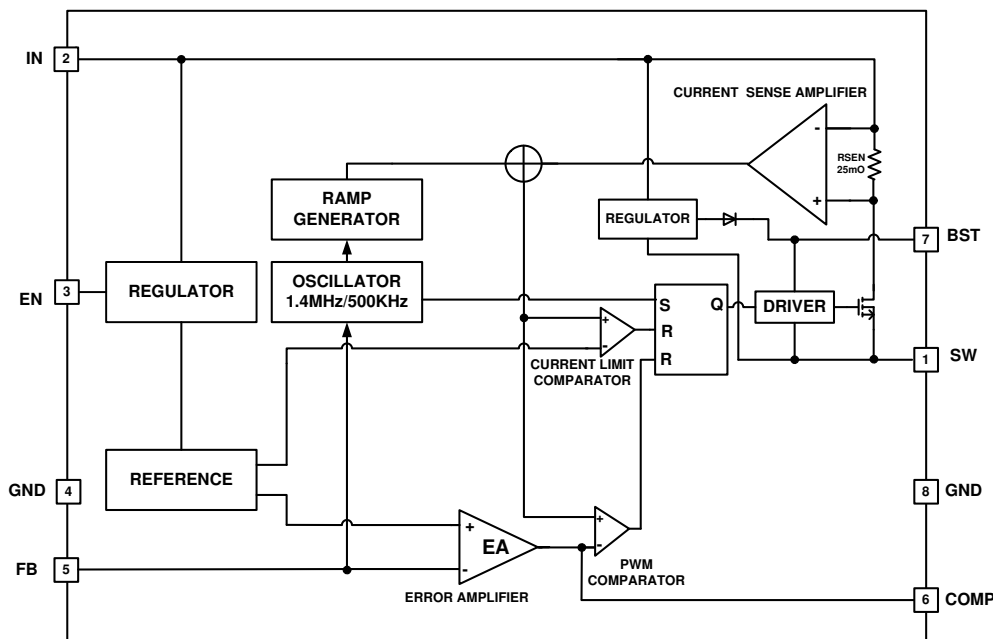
IN 2

CURRENT SENSE AMPLIFIER

-

RSEN
25mO

+

RAMP GENERATOR

REGULATOR

BST 7

EN 3

REGULATOR

OSCILLATOR 1.4MHz/500KHz

S

Q

DRIVER

+

-

R

R

CURRENT LIMIT COMPARATOR

SW 1

GND 4

REFERENCE

GND 8

+

EA

-

+

-

PWM COMPARATOR

FB 5

ERROR AMPLIFIER

COMP 6